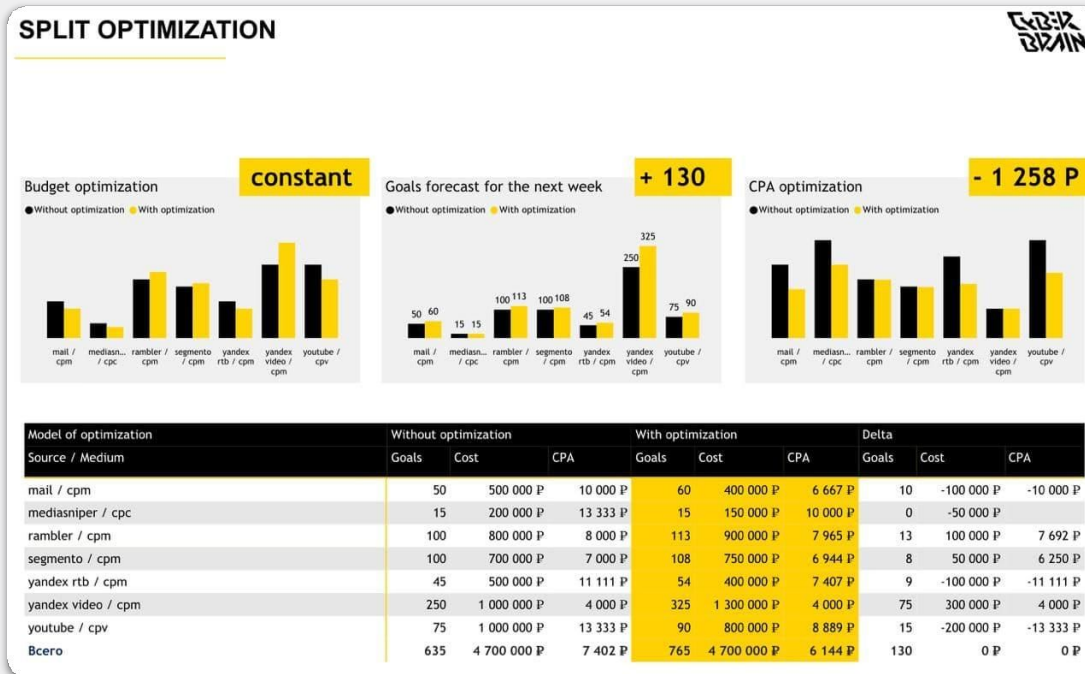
SPLIT OPTIMIZATION

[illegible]

Budget optimization

constant

● Without optimization ● With optimization

mail / cpm
mediasn... / cpc
rambler / cpm
segmento / cpm
yandex rtb / cpm
yandex video / cpm
youtube / cpv

Goals forecast for the next week

+ 130

● Without optimization ● With optimization

50 60
15 15
100 113
100 108
45 54
250 325
75 90

mail / cpm
mediasn... / cpc
rambler / cpm
segmento / cpm
yandex rtb / cpm
yandex video / cpm
youtube / cpv

CPA optimization

- 1 258 ₽

● Without optimization ● With optimization

mail / cpm
mediasn... / cpc
rambler / cpm
segmento / cpm
yandex rtb / cpm
yandex video / cpm
youtube / cpv

| Model of optimization | Without optimization | | | With optimization | | | Delta | | |
|---|---|---|---|---|---|---|---|---|---|
| Source / Medium | Goals | Cost | CPA | Goals | Cost | CPA | Goals | Cost | CPA |
| mail / cpm | 50 | 500 000 ₽ | 10 000 ₽ | 60 | 400 000 ₽ | 6 667 ₽ | 10 | -100 000 ₽ | -10 000 ₽ |
| mediasniper / cpc | 15 | 200 000 ₽ | 13 333 ₽ | 15 | 150 000 ₽ | 10 000 ₽ | 0 | -50 000 ₽ | |
| rambler / cpm | 100 | 800 000 ₽ | 8 000 ₽ | 113 | 900 000 ₽ | 7 965 ₽ | 13 | 100 000 ₽ | 7 692 ₽ |
| segmento / cpm | 100 | 700 000 ₽ | 7 000 ₽ | 108 | 750 000 ₽ | 6 944 ₽ | 8 | 50 000 ₽ | 6 250 ₽ |
| yandex rtb / cpm | 45 | 500 000 ₽ | 11 111 ₽ | 54 | 400 000 ₽ | 7 407 ₽ | 9 | -100 000 ₽ | -11 111 ₽ |
| yandex video / cpm | 250 | 1 000 000 ₽ | 4 000 ₽ | 325 | 1 300 000 ₽ | 4 000 ₽ | 75 | 300 000 ₽ | 4 000 ₽ |
| youtube / cpv | 75 | 1 000 000 ₽ | 13 333 ₽ | 90 | 800 000 ₽ | 8 889 ₽ | 15 | -200 000 ₽ | -13 333 ₽ |
| Всего | 635 | 4 700 000 ₽ | 7 402 ₽ | 765 | 4 700 000 ₽ | 6 144 ₽ | 130 | 0 ₽ | 0 ₽ |